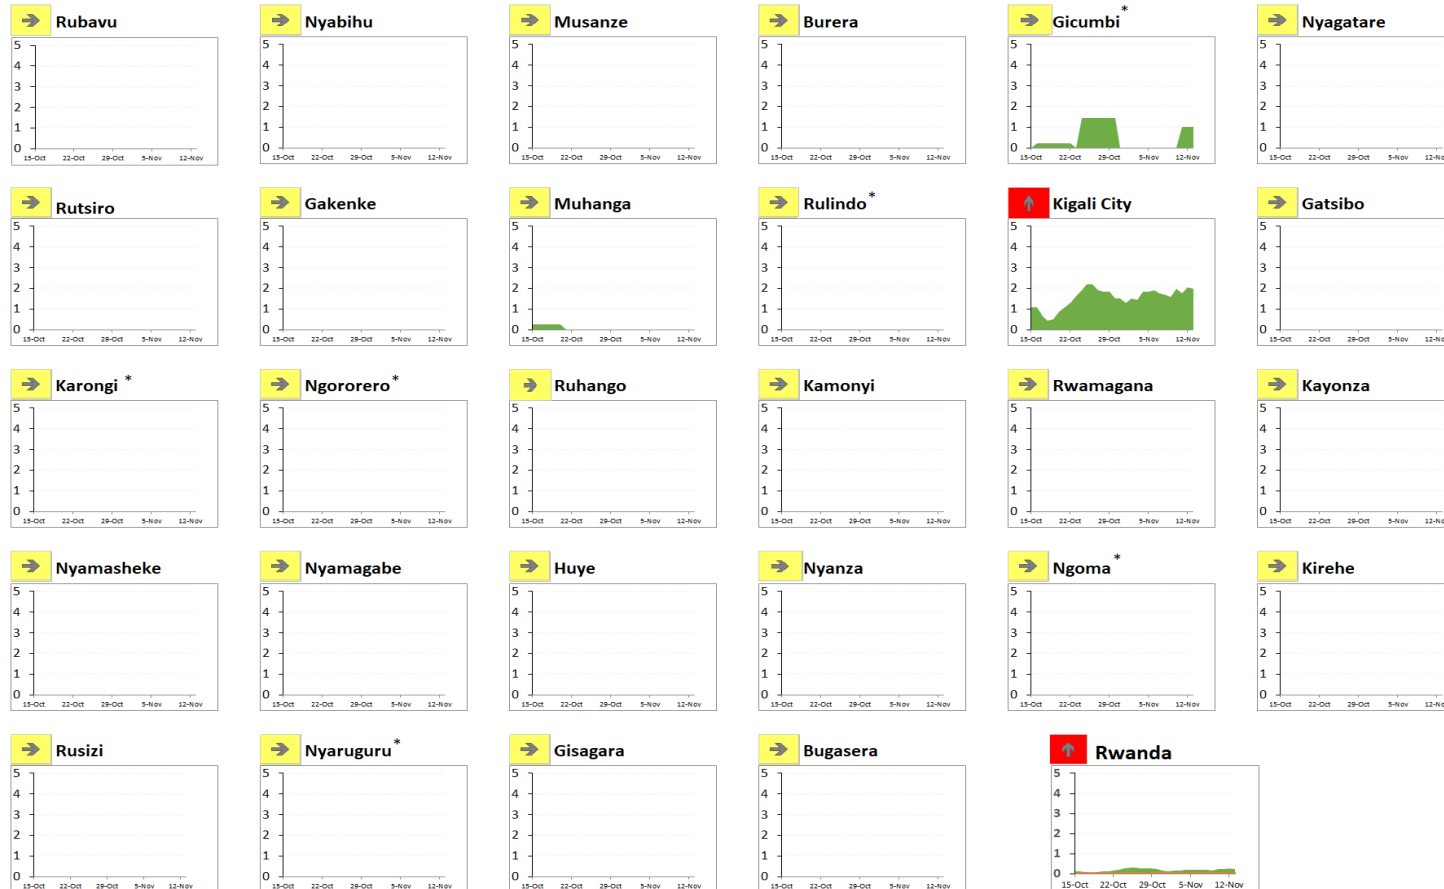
Rubavu
5 4 3 2 1 0
15-Oct 22-Oct 29-Oct 5-Nov 12-Nov

Nyabihu
5 4 3 2 1 0
15-Oct 22-Oct 29-Oct 5-Nov 12-Nov

Musanze
5 4 3 2 1 0
15-Oct 22-Oct 29-Oct 5-Nov 12-Nov

Burera
5 4 3 2 1 0
15-Oct 22-Oct 29-Oct 5-Nov 12-Nov

Gicumbi *
5 4 3 2 1 0
15-Oct 22-Oct 29-Oct 5-Nov 12-Nov

Nyagatare
5 4 3 2 1 0
15-Oct 22-Oct 29-Oct 5-Nov 12-No

Rutsiro
5 4 3 2 1 0
15-Oct 22-Oct 29-Oct 5-Nov 12-Nov

Gakenke
5 4 3 2 1 0
15-Oct 22-Oct 29-Oct 5-Nov 12-Nov

Muhanga
5 4 3 2 1 0
15-Oct 22-Oct 29-Oct 5-Nov 12-Nov

Rulindo *
5 4 3 2 1 0
15-Oct 22-Oct 29-Oct 5-Nov 12-Nov

Kigali City
5 4 3 2 1 0
15-Oct 22-Oct 29-Oct 5-Nov 12-Nov

Gatsibo
5 4 3 2 1 0
15-Oct 22-Oct 29-Oct 5-Nov 12-No

Karongi *
5 4 3 2 1 0
15-Oct 22-Oct 29-Oct 5-Nov 12-Nov

Ngororero *
5 4 3 2 1 0
15-Oct 22-Oct 29-Oct 5-Nov 12-Nov

Ruhango
5 4 3 2 1 0
15-Oct 22-Oct 29-Oct 5-Nov 12-Nov

Kamonyi
5 4 3 2 1 0
15-Oct 22-Oct 29-Oct 5-Nov 12-Nov

Rwamagana
5 4 3 2 1 0
15-Oct 22-Oct 29-Oct 5-Nov 12-Nov

Kayonza
5 4 3 2 1 0
15-Oct 22-Oct 29-Oct 5-Nov 12-No

Nyamasheke
5 4 3 2 1 0
15-Oct 22-Oct 29-Oct 5-Nov 12-Nov

Nyamagabe
5 4 3 2 1 0
15-Oct 22-Oct 29-Oct 5-Nov 12-Nov

Huye
5 4 3 2 1 0
15-Oct 22-Oct 29-Oct 5-Nov 12-Nov

Nyanza
5 4 3 2 1 0
15-Oct 22-Oct 29-Oct 5-Nov 12-Nov

Ngoma *
5 4 3 2 1 0
15-Oct 22-Oct 29-Oct 5-Nov 12-Nov

Kirehe
5 4 3 2 1 0
15-Oct 22-Oct 29-Oct 5-Nov 12-No

Rusizi
5 4 3 2 1 0
15-Oct 22-Oct 29-Oct 5-Nov 12-Nov

Nyaruguru *
5 4 3 2 1 0
15-Oct 22-Oct 29-Oct 5-Nov 12-Nov

Gisagara
5 4 3 2 1 0
15-Oct 22-Oct 29-Oct 5-Nov 12-Nov

Bugasera
5 4 3 2 1 0
15-Oct 22-Oct 29-Oct 5-Nov 12-Nov

Rwanda
5 4 3 2 1 0
15-Oct 22-Oct 29-Oct 5-Nov 12-Nov